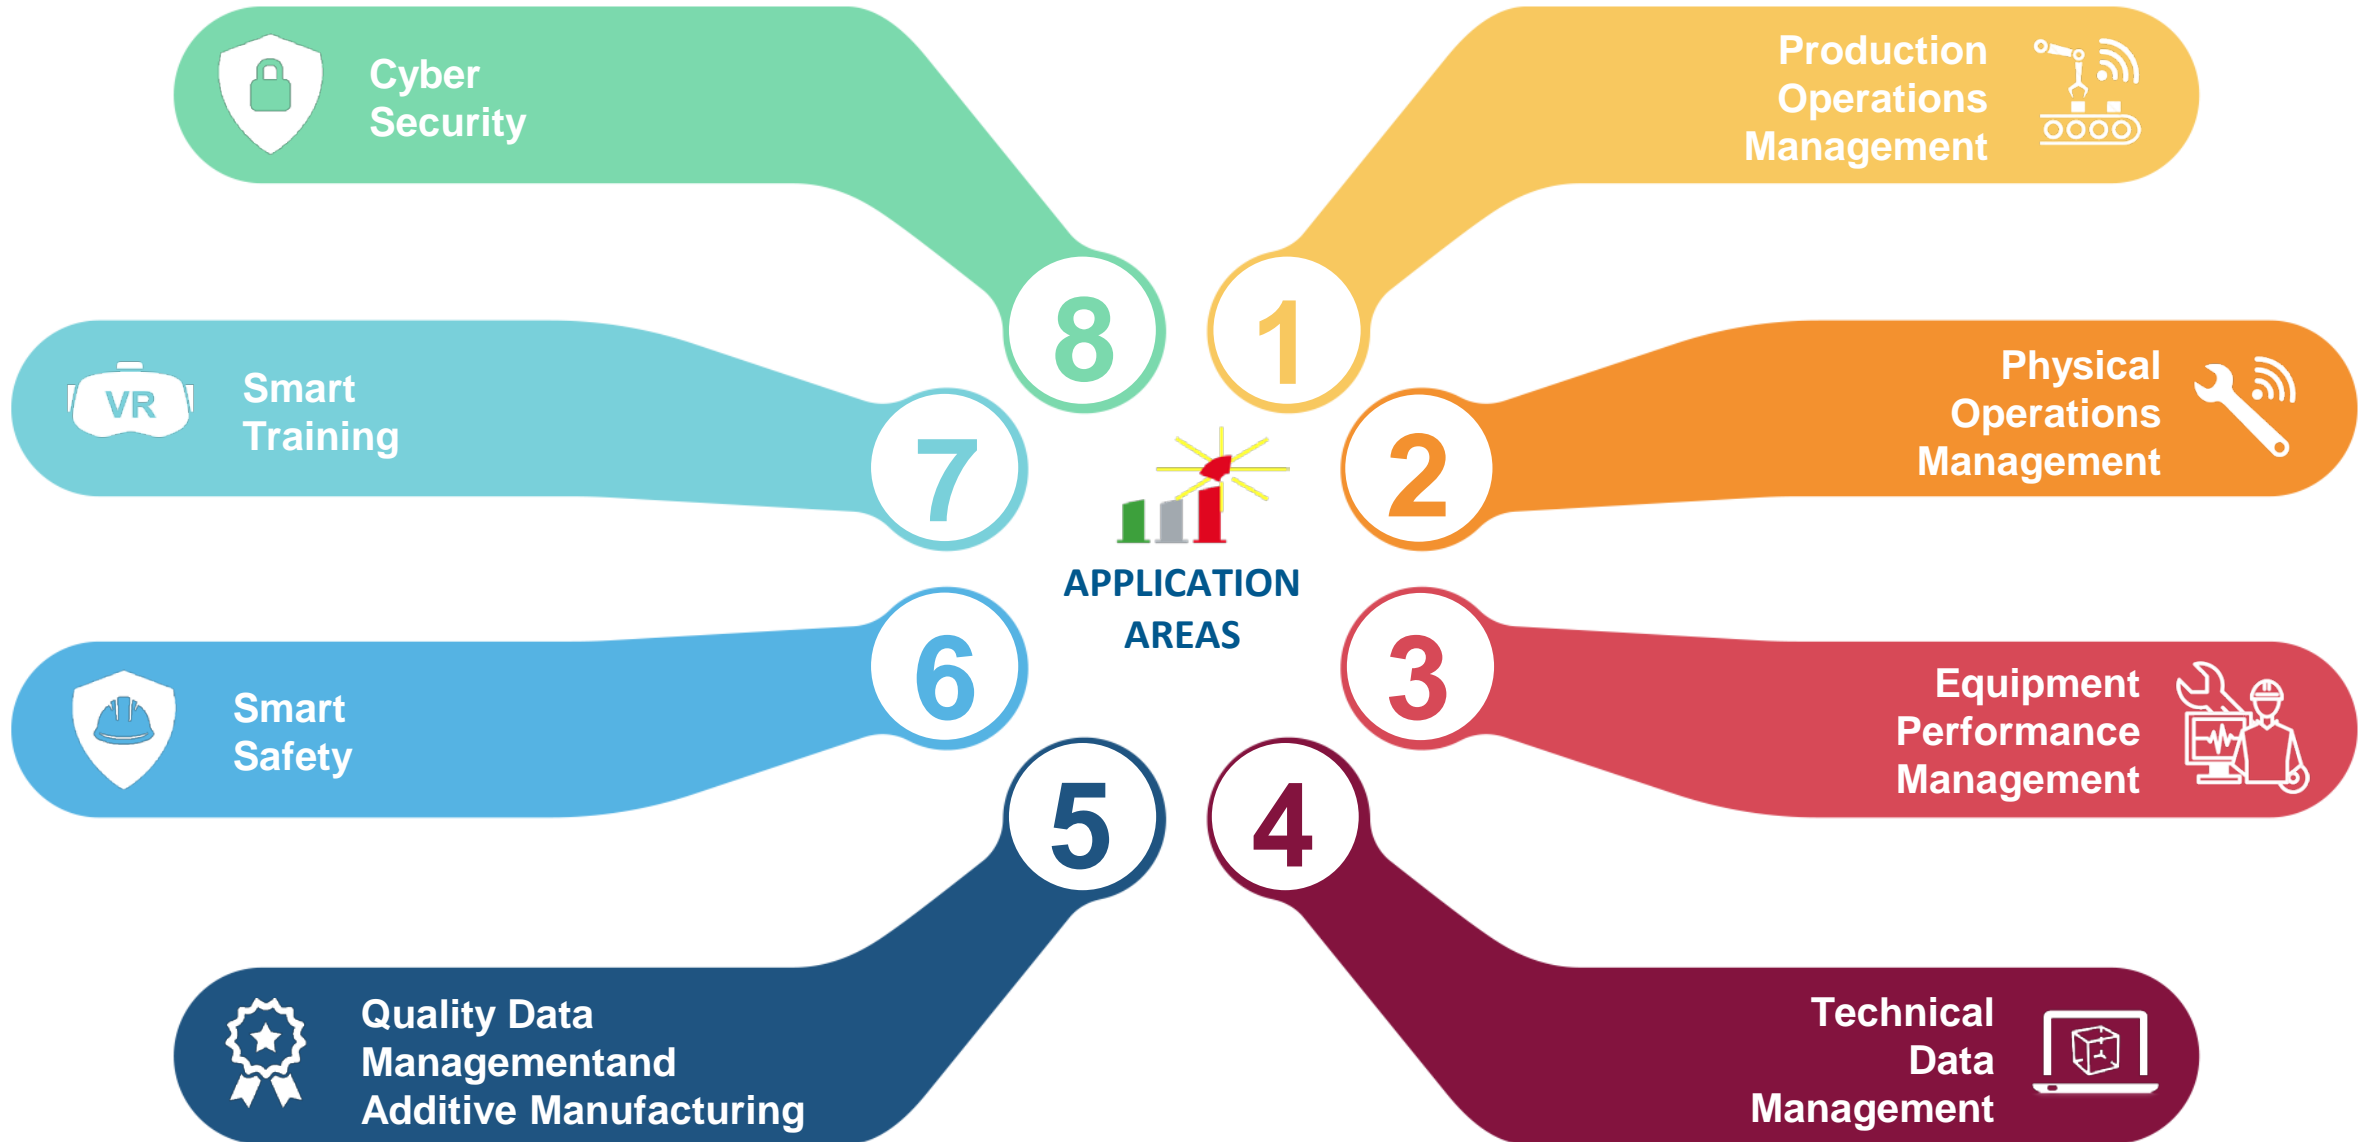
Cyber Security

8

Production Operations Management

1

VR

Smart Training

7

Physical Operations Management

2

APPLICATION AREAS

Smart Safety

6

Equipment Performance Management

3

5

4

Quality Data Managementand Additive Manufacturing

Technical Data Management